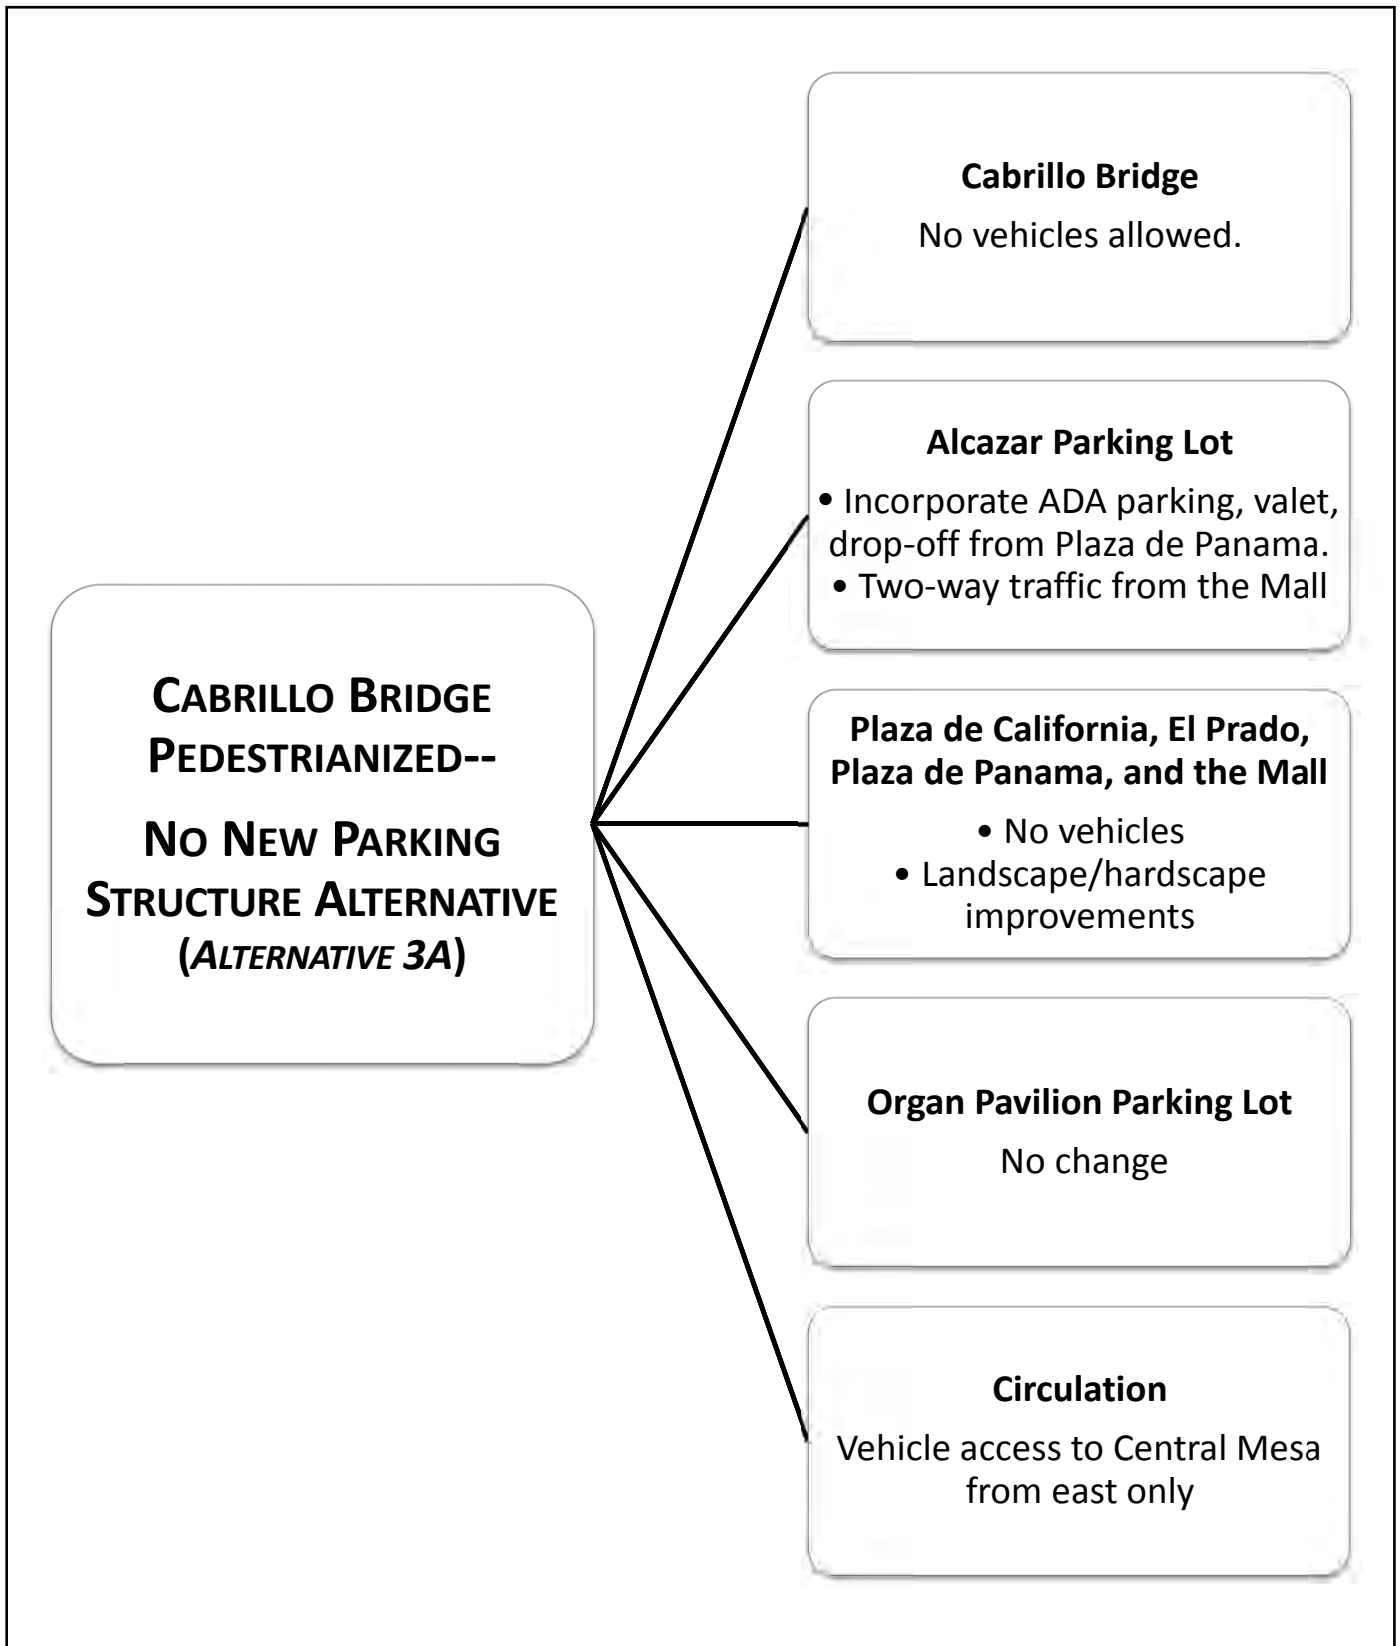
CABRILLO BRIDGE PEDESTRIANIZED--

NO NEW PARKING STRUCTURE ALTERNATIVE (*ALTERNATIVE 3A*)

**Cabrillo Bridge**

No vehicles allowed.

**Alcazar Parking Lot**

• Incorporate ADA parking, valet, drop-off from Plaza de Panama.
• Two-way traffic from the Mall

**Plaza de California, El Prado, Plaza de Panama, and the Mall**

• No vehicles
• Landscape/hardscape improvements

**Organ Pavilion Parking Lot**

No change

**Circulation**

Vehicle access to Central Mesa from east only